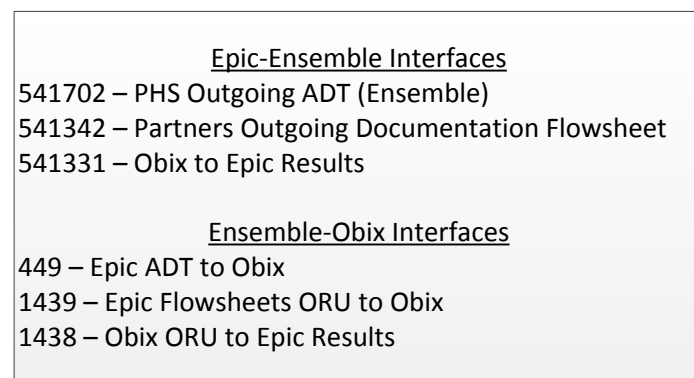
Epic-Ensemble Interfaces
541702 – PHS Outgoing ADT (Ensemble)
541342 – Partners Outgoing Documentation Flowsheet
541331 – Obix to Epic Results

Ensemble-Obix Interfaces
449 – Epic ADT to Obix
1439 – Epic Flowsheets ORU to Obix
1438 – Obix ORU to Epic Results